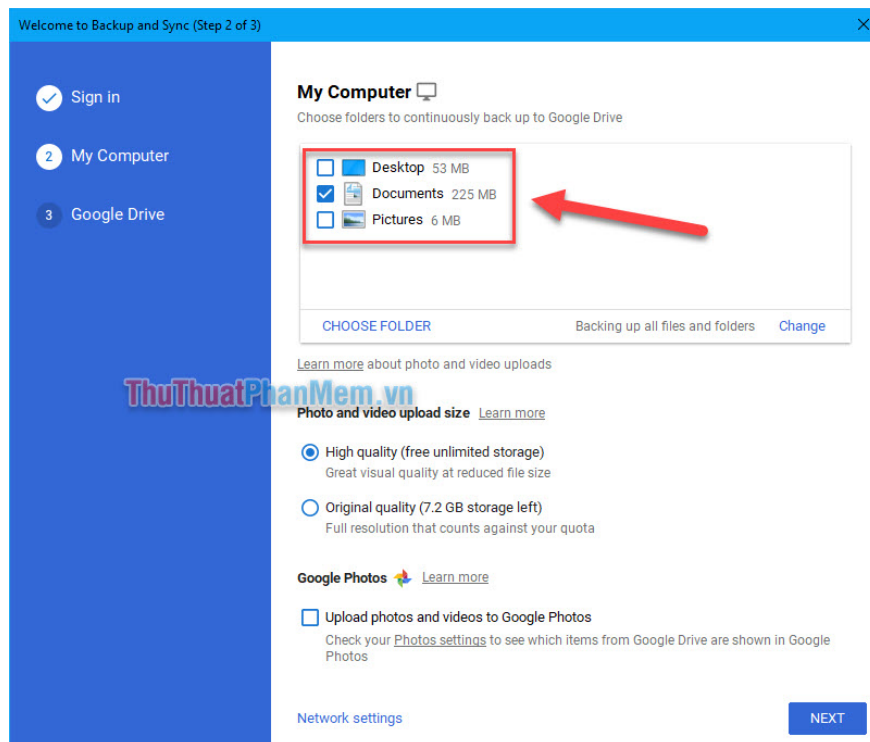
Welcome to Backup and Sync (Step 2 of 3)

Sign in

2 My Computer

3 Google Drive

My Computer

Choose folders to continuously back up to Google Drive

Desktop 53 MB

Documents 225 MB

Pictures 6 MB

CHOOSE FOLDER

Backing up all files and folders Change

Learn more about photo and video uploads

ThuThuatPhanMem.vn

Photo and video upload size Learn more

High quality (free unlimited storage)
Great visual quality at reduced file size

Original quality (7.2 GB storage left)
Full resolution that counts against your quota

Google Photos Learn more

Upload photos and videos to Google Photos
Check your Photos settings to see which items from Google Drive are shown in Google Photos

Network settings

NEXT